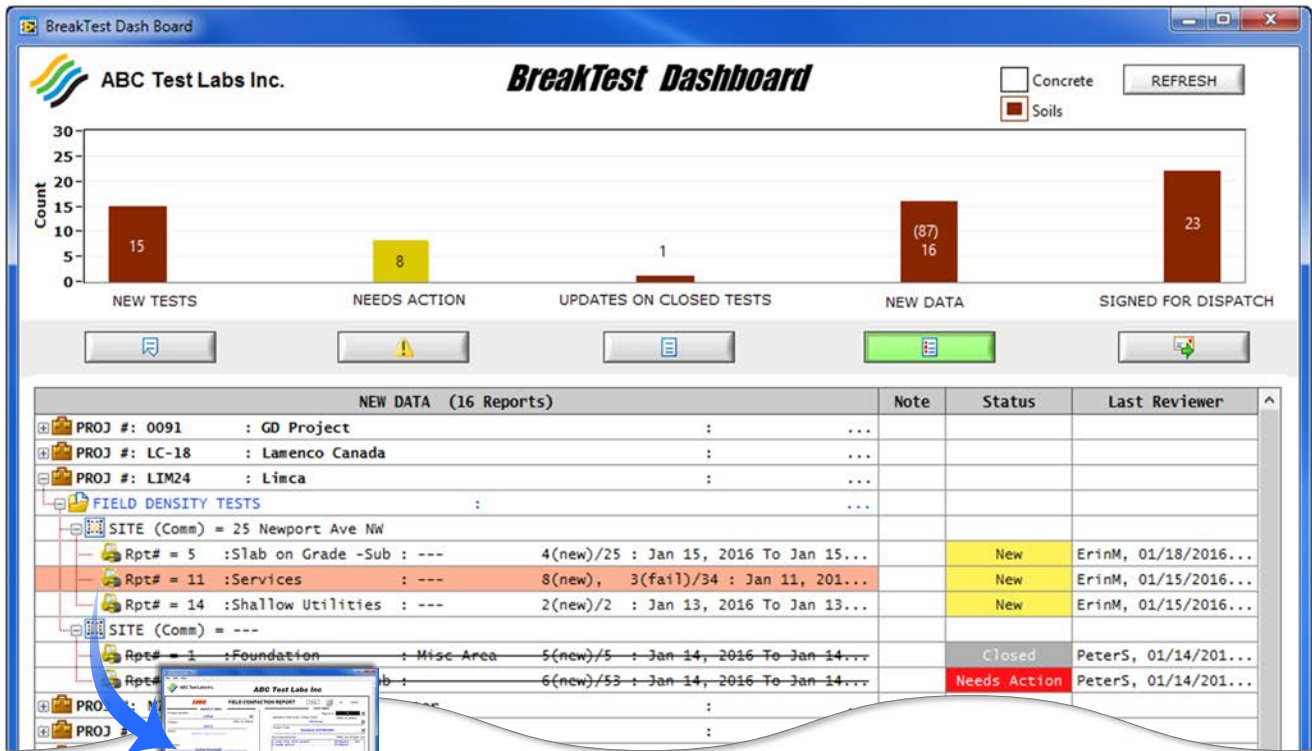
BreakTest Dash Board

ABC Test Labs Inc.

BreakTest Dashboard

Concrete
Soils

REFRESH

30
25
20
15
10
5
0
Count

15
8
1
(87)
16
23

NEW TESTS
NEEDS ACTION
UPDATES ON CLOSED TESTS
NEW DATA
SIGNED FOR DISPATCH

| NEW DATA (16 Reports) | Note | Status | Last Reviewer |
|---|---|---|---|
| PROJ #: 0091 : GD Project : ... | | | |
| PROJ #: LC-18 : Lamenco Canada : ... | | | |
| PROJ #: LIM24 : Limca : ... | | | |
| FIELD DENSITY TESTS : ... | | | |
| SITE (Comm) = 25 Newport Ave NW | | | |
| Rpt# = 5 :Slab on Grade -Sub : --- 4(new)/25 : Jan 15, 2016 To Jan 15... | | New | ErinM, 01/18/2016... |
| Rpt# = 11 :Services : --- 8(new), 3(fail)/34 : Jan 11, 201... | | New | ErinM, 01/15/2016... |
| Rpt# = 14 :Shallow Utilities : --- 2(new)/2 : Jan 13, 2016 To Jan 13... | | New | ErinM, 01/15/2016... |
| SITE (Comm) = --- | | | |
| Rpt# = 1 :Foundation : Misc Area 5(new)/5 : Jan 14, 2016 To Jan 14... | | Closed | PeterS, 01/14/201... |
| Rpt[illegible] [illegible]b : 6(new)/53 : Jan 14, 2016 To Jan 14... | | Needs Action | PeterS, 01/14/201... |
| PROJ #: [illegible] : | | | |
| PROJ #: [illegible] : | | | |

ABC Test Labs Inc
FIELD COMPACTION REPORT